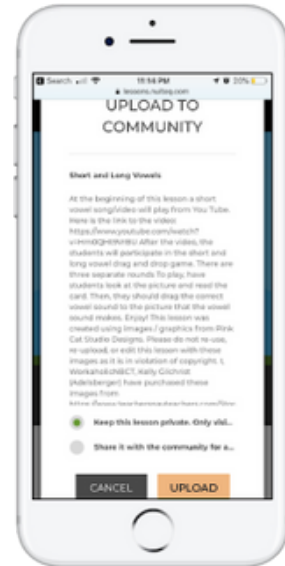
Search 11:14 PM 33%

lessons.nutbag.com

UPLOAD TO COMMUNITY

Short and Long Vowels

At the beginning of this lesson a short vowel song/video will play from You Tube. Here is the link to the video: https://www.youtube.com/watch?v=HmIlQH9NYBU After the video, the students will participate in the short and long vowel drag and drop game. There are three separate rounds.To play, have students look at the picture and read the card. Then, they should drag the correct vowel sound to the picture that the vowel sound makes. Enjoy! This lesson was created using images / graphics from Pink Cat Studio Designs. Please do not re-use, re-upload, or edit this lesson with these images as it is in violation of copyright. I, WorkaholicNBCT, Kelly Gilchrist (Adelsberger) have purchased these images from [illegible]

Keep this lesson private. Only visi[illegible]

Share it with the community for a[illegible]

CANCEL

UPLOAD